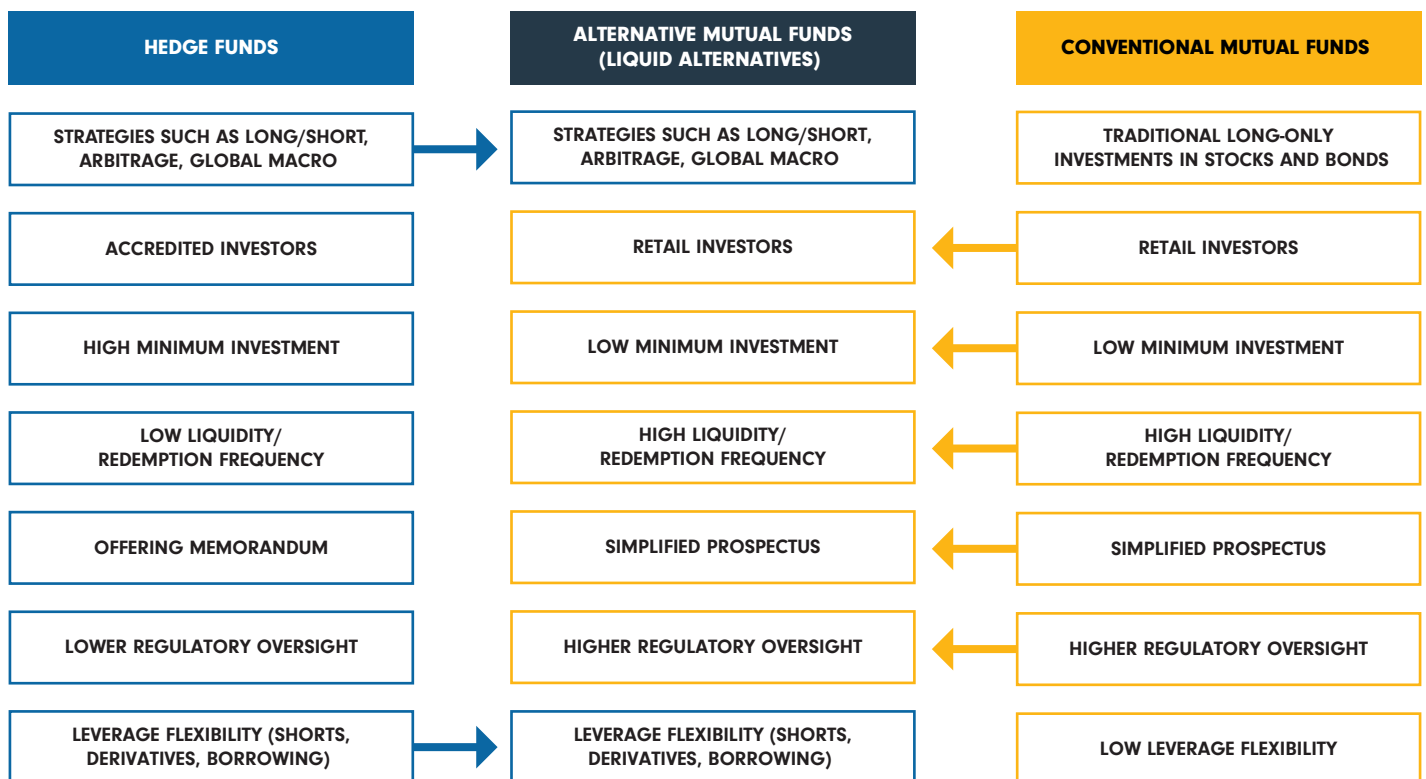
| HEDGE FUNDS | ALTERNATIVE MUTUAL FUNDS (LIQUID ALTERNATIVES) | CONVENTIONAL MUTUAL FUNDS |
|---|---|---|
| STRATEGIES SUCH AS LONG/SHORT, ARBITRAGE, GLOBAL MACRO | STRATEGIES SUCH AS LONG/SHORT, ARBITRAGE, GLOBAL MACRO | TRADITIONAL LONG-ONLY INVESTMENTS IN STOCKS AND BONDS |
| ACCREDITED INVESTORS | RETAIL INVESTORS | RETAIL INVESTORS |
| HIGH MINIMUM INVESTMENT | LOW MINIMUM INVESTMENT | LOW MINIMUM INVESTMENT |
| LOW LIQUIDITY/ REDEMPTION FREQUENCY | HIGH LIQUIDITY/ REDEMPTION FREQUENCY | HIGH LIQUIDITY/ REDEMPTION FREQUENCY |
| OFFERING MEMORANDUM | SIMPLIFIED PROSPECTUS | SIMPLIFIED PROSPECTUS |
| LOWER REGULATORY OVERSIGHT | HIGHER REGULATORY OVERSIGHT | HIGHER REGULATORY OVERSIGHT |
| LEVERAGE FLEXIBILITY (SHORTS, DERIVATIVES, BORROWING) | LEVERAGE FLEXIBILITY (SHORTS, DERIVATIVES, BORROWING) | LOW LEVERAGE FLEXIBILITY |